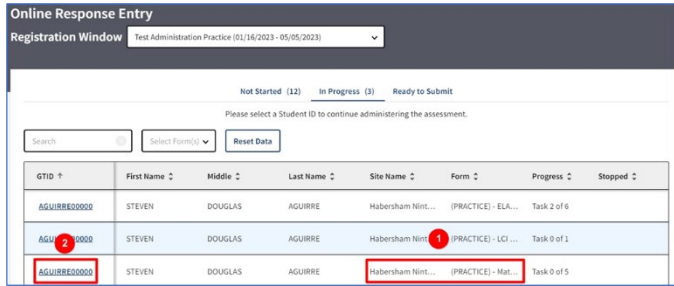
Online Response Entry

Registration Window Test Administration Practice (01/16/2023 - 05/05/2023)

Not Started (12) In Progress (3) Ready to Submit

Please select a Student ID to continue administering the assessment.

Search

Select Form(s)

Reset Data

| GTID ↑ | First Name | Middle | Last Name | Site Name | Form | Progress | Stopped |
|---|---|---|---|---|---|---|---|
| AGUIRRE00000 | STEVEN | DOUGLAS | AGUIRRE | Habersham Nint... | (PRACTICE) - ELA... | Task 2 of 6 | |
| AGUI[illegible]0000 | STEVEN | DOUGLAS | AGUIRRE | Habersham Nint... | (PRACTICE) - LCI ... | Task 0 of 1 | |
| AGUIRRE00000 | STEVEN | DOUGLAS | AGUIRRE | Habersham Nint... | (PRACTICE) - Mat... | Task 0 of 5 | |

2

1